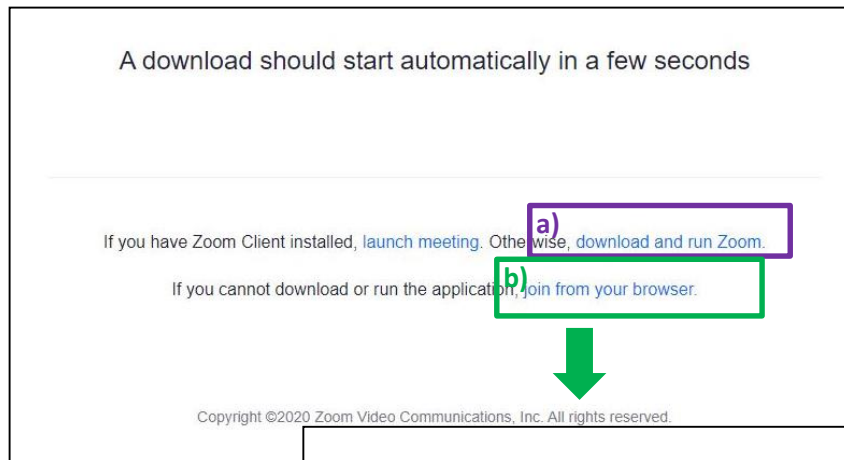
A download should start automatically in a few seconds

If you have Zoom Client installed, launch meeting. Othe a) wise, download and run Zoom.

If you cannot download or run the application, b) join from your browser.

Copyright ©2020 Zoom Video Communications, Inc. All rights reserved.